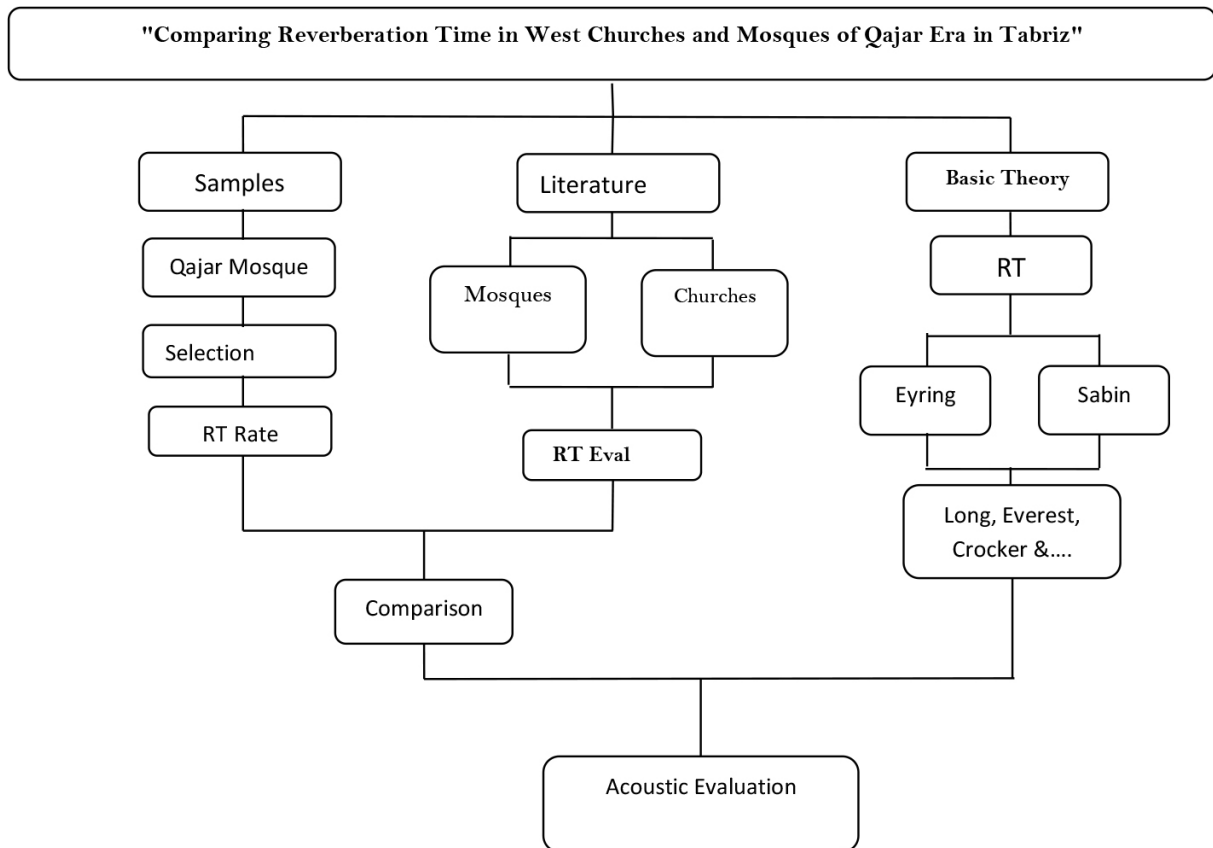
"Comparing Reverberation Time in West Churches and Mosques of Qajar Era in Tabriz"

Samples

Qajar Mosque

Selection

RT Rate

Literature

Mosques

Churches

RT Eval

Basic Theory

RT

Eyring

Sabin

Long, Everest, Crocker &....

Comparison

Acoustic Evaluation